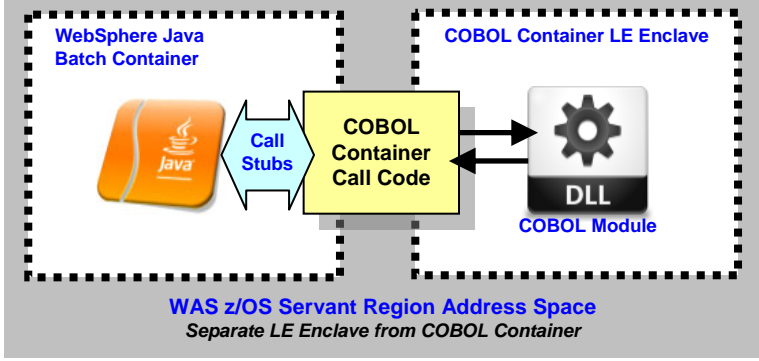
WebSphere Java Batch Container

COBOL Container LE Enclave

Java

Call Stubs

COBOL Container Call Code

DLL

COBOL Module

WAS z/OS Servant Region Address Space

Separate LE Enclave from COBOL Container